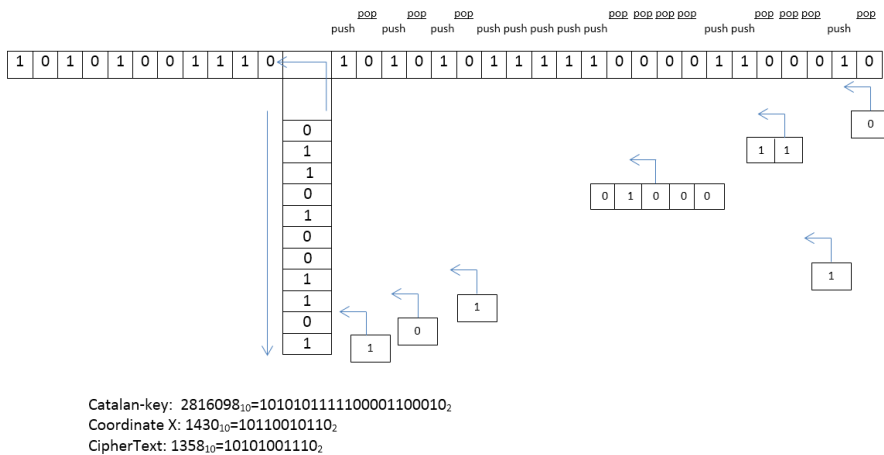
push pop push pop push pop push push push push push pop pop pop pop push push pop pop pop push pop

| 1 | 0 | 1 | 0 | 1 | 0 | 0 | 1 | 1 | 1 | 0 |
|---|---|---|---|---|---|---|---|---|---|---|

| 1 | 0 | 1 | 0 | 1 | 0 | 1 | 1 | 1 | 1 | 1 | 0 | 0 | 0 | 0 | 1 | 1 | 0 | 0 | 0 | 1 | 0 |
|---|---|---|---|---|---|---|---|---|---|---|---|---|---|---|---|---|---|---|---|---|---|

0
1
1
0
1
0
0
1
1
0
1

1

0

1

1

0 1 0 0 0

1 1

0

Catalan-key: $2816098_{10}$=$1010101111100001100010_2$
Coordinate X: $1430_{10}$=$10110010110_2$
CipherText: $1358_{10}$=$10101001110_2$